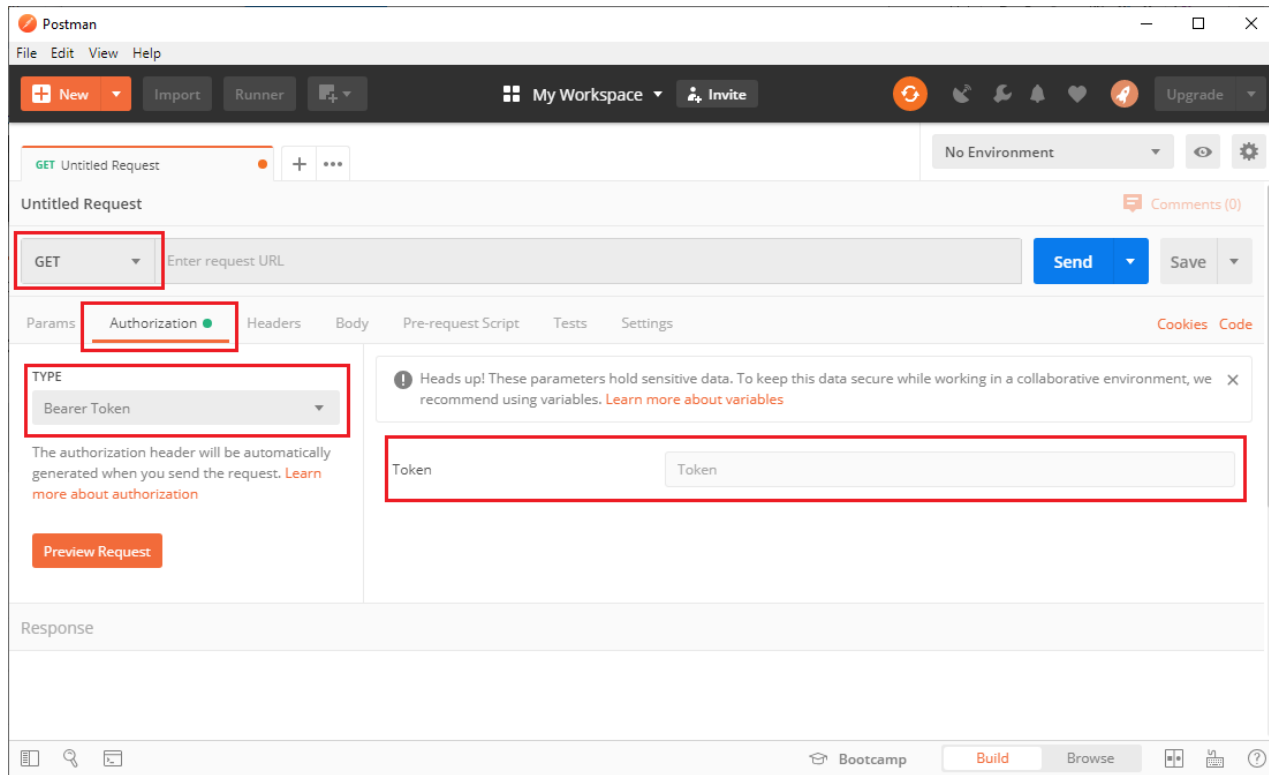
Postman

File Edit View Help

New Import Runner My Workspace Invite Upgrade

GET Untitled Request

No Environment

Untitled Request

Comments (0)

GET Enter request URL Send Save

Params Authorization Headers Body Pre-request Script Tests Settings Cookies Code

TYPE

Bearer Token

The authorization header will be automatically generated when you send the request. Learn more about authorization

Preview Request

Heads up! These parameters hold sensitive data. To keep this data secure while working in a collaborative environment, we recommend using variables. Learn more about variables

Token Token

Response

Bootcamp Build Browse